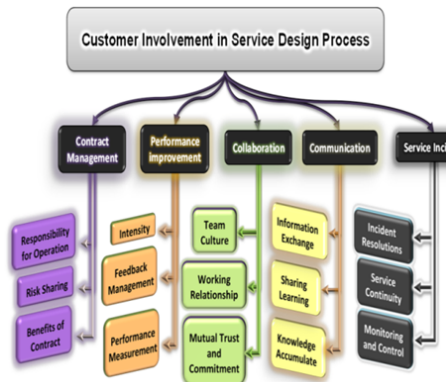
Customer Involvement in Service Design Process

Contract Management

Responsibility for Operation

Risk Sharing

Benefits of Contract

Performance Improvement

Intensity

Feedback Management

Performance Measurement

Collaboration

Team Culture

Working Relationship

Mutual Trust and Commitment

Communication

Information Exchange

Sharing Learning

Knowledge Accumulate

Service Inci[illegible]

Incident Resolutions

Service Continuity

Monitoring and Control